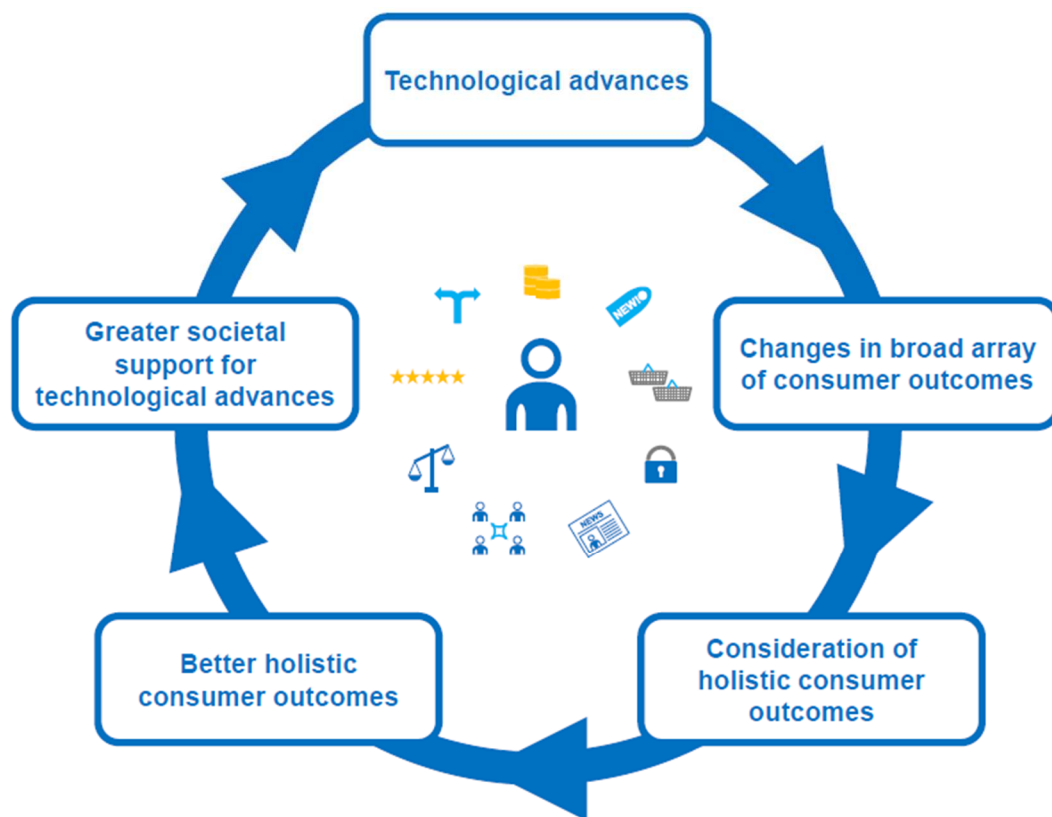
Technological advances

Changes in broad array of consumer outcomes

Consideration of holistic consumer outcomes

Better holistic consumer outcomes

Greater societal support for technological advances

NEW!

NEWS